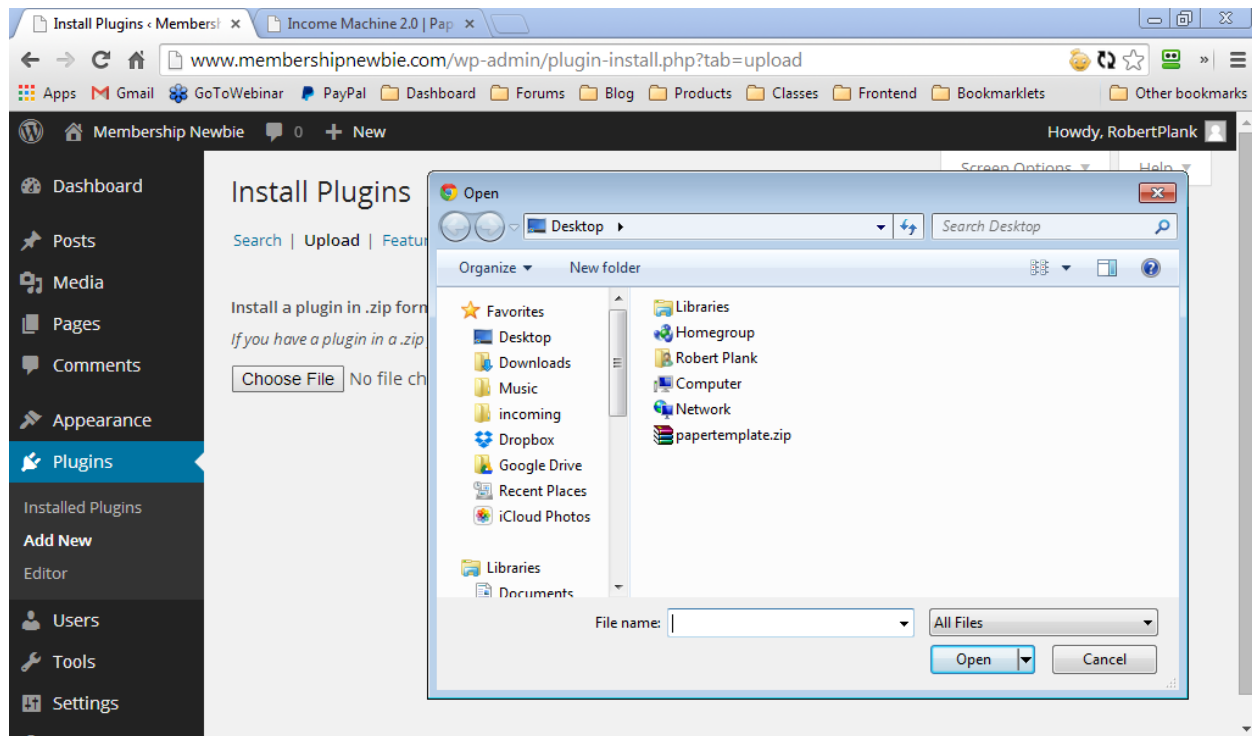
Install Plugins ‹ Membersh ×
Income Machine 2.0 | Pap ×

www.membershipnewbie.com/wp-admin/plugin-install.php?tab=upload

Apps Gmail GoToWebinar PayPal Dashboard Forums Blog Products Classes Frontend Bookmarklets Other bookmarks

Membership Newbie 0 + New
Howdy, RobertPlank

Screen Options
Help

Dashboard
Posts
Media
Pages
Comments
Appearance
Plugins
Installed Plugins
Add New
Editor
Users
Tools
Settings

Install Plugins
Search | Upload | Featur
Install a plugin in .zip form
If you have a plugin in a .zip
Choose File No file ch

Open
Desktop ▸
Search Desktop
Organize ▾ New folder
Favorites
Desktop
Downloads
Music
incoming
Dropbox
Google Drive
Recent Places
iCloud Photos
Libraries
Documents
Libraries
Homegroup
Robert Plank
Computer
Network
papertemplate.zip
File name:
All Files
Open
Cancel